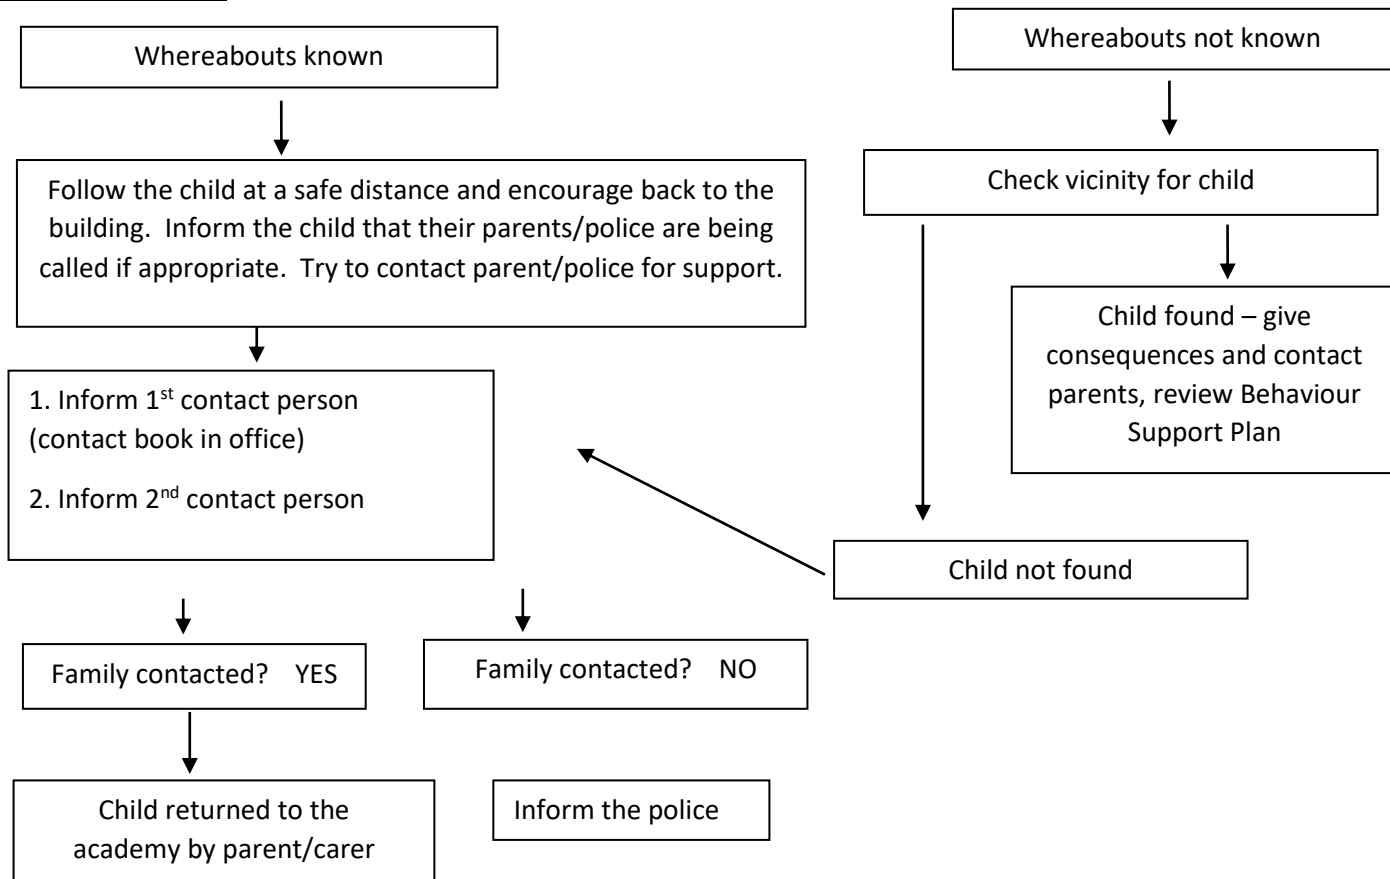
Whereabouts known

Whereabouts not known

Follow the child at a safe distance and encourage back to the building. Inform the child that their parents/police are being called if appropriate. Try to contact parent/police for support.

Check vicinity for child

Child found – give consequences and contact parents, review Behaviour Support Plan

1. Inform 1$^{st}$ contact person (contact book in office)

2. Inform 2$^{nd}$ contact person

Child not found

Family contacted? YES

Family contacted? NO

Child returned to the academy by parent/carer

Inform the police